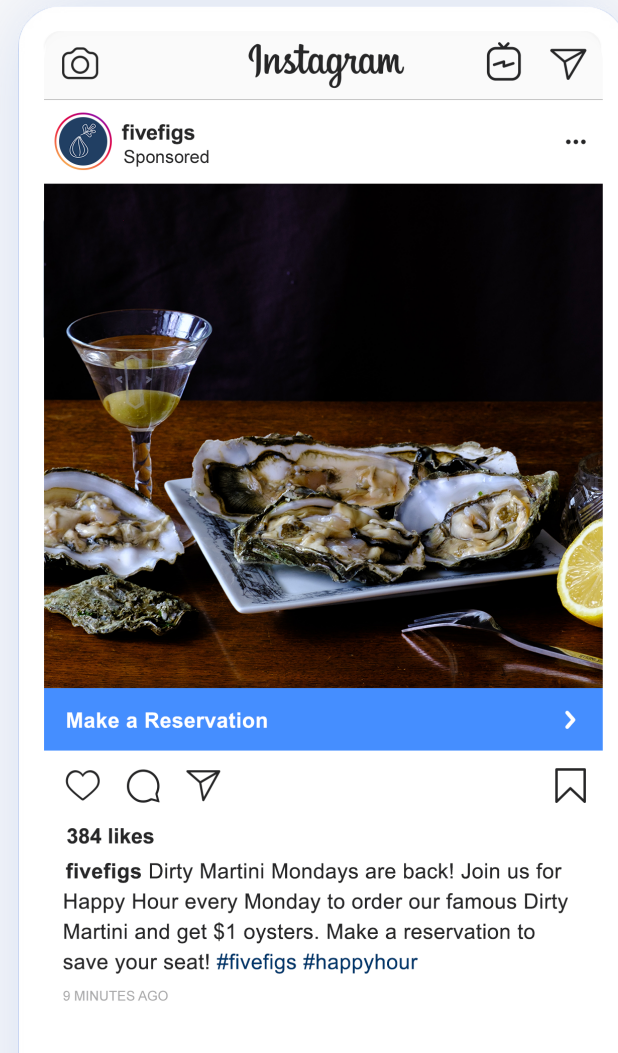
Instagram

fivefigs
Sponsored

Make a Reservation

384 likes

fivefigs Dirty Martini Mondays are back! Join us for Happy Hour every Monday to order our famous Dirty Martini and get $1 oysters. Make a reservation to save your seat! #fivefigs #happyhour

9 MINUTES AGO